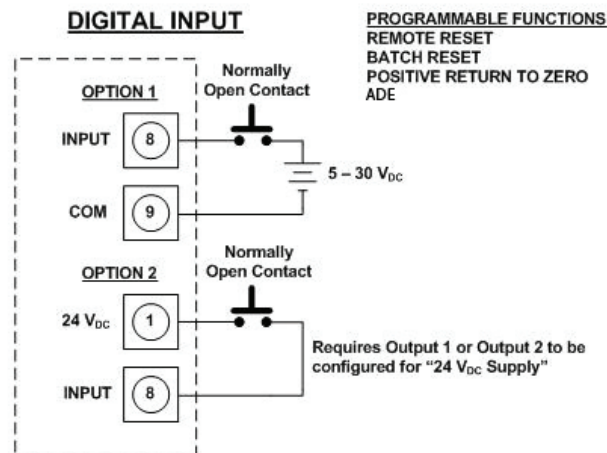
DIGITAL INPUT

PROGRAMMABLE FUNCTIONS
REMOTE RESET
BATCH RESET
POSITIVE RETURN TO ZERO
ADE

OPTION 1

INPUT 8

Normally Open Contact

5 – 30 $V_{DC}$

COM 9

OPTION 2

Normally Open Contact

24 $V_{DC}$ 1

Requires Output 1 or Output 2 to be configured for "24 $V_{DC}$ Supply"

INPUT 8